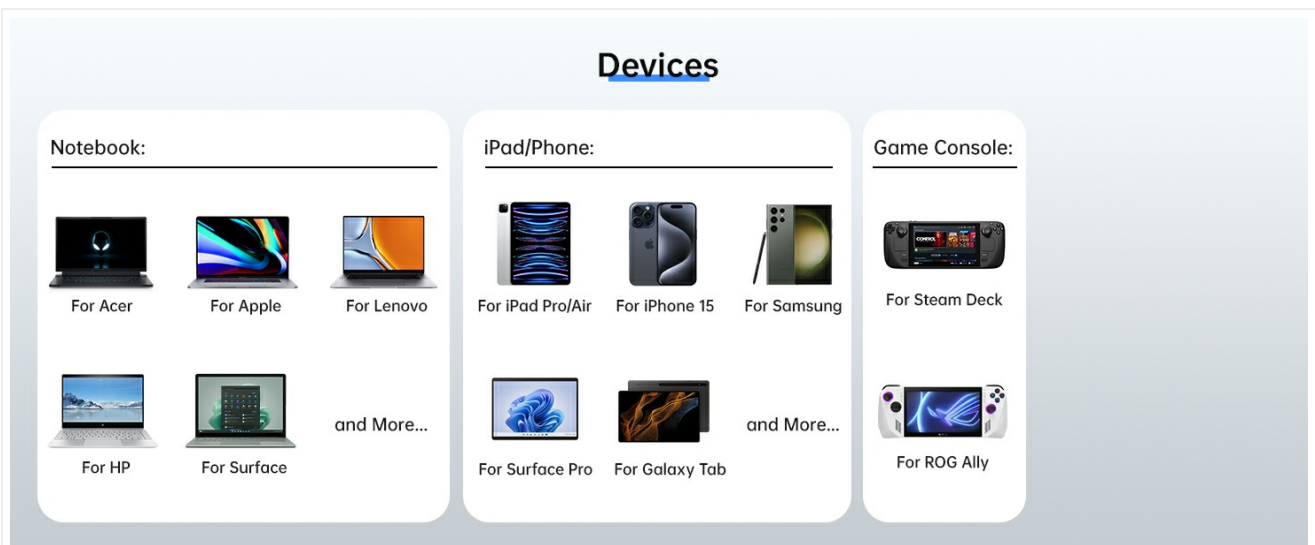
Devices

Notebook:

For Acer

For Apple

For Lenovo

For HP

For Surface

and More...

iPad/Phone:

For iPad Pro/Air

For iPhone 15

For Samsung

For Surface Pro

For Galaxy Tab

and More...

Game Console:

CONTROL

For Steam Deck

For ROG Ally